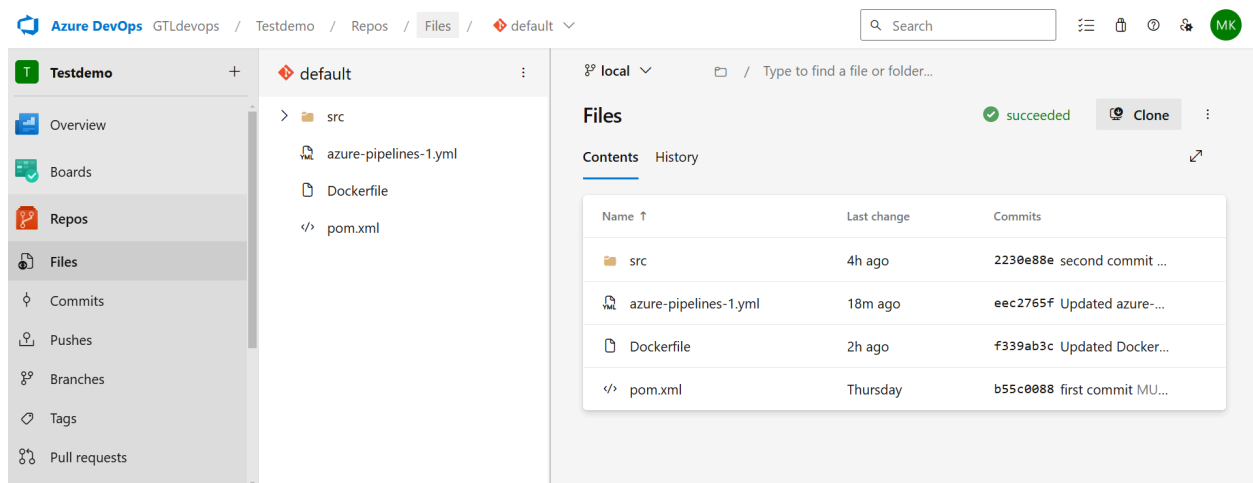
Azure DevOps GTLdevops / Testdemo / Repos / Files / default

Search

MK

T Testdemo +

Overview

Boards

Repos

Files

Commits

Pushes

Branches

Tags

Pull requests

default

src

azure-pipelines-1.yml

Dockerfile

pom.xml

local

/ Type to find a file or folder...

Files

succeeded

Clone

Contents History

| Name ↑ | Last change | Commits |
|---|---|---|
| src | 4h ago | 2230e88e second commit ... |
| azure-pipelines-1.yml | 18m ago | eec2765f Updated azure-... |
| Dockerfile | 2h ago | f339ab3c Updated Docker... |
| pom.xml | Thursday | b55c0088 first commit MU... |